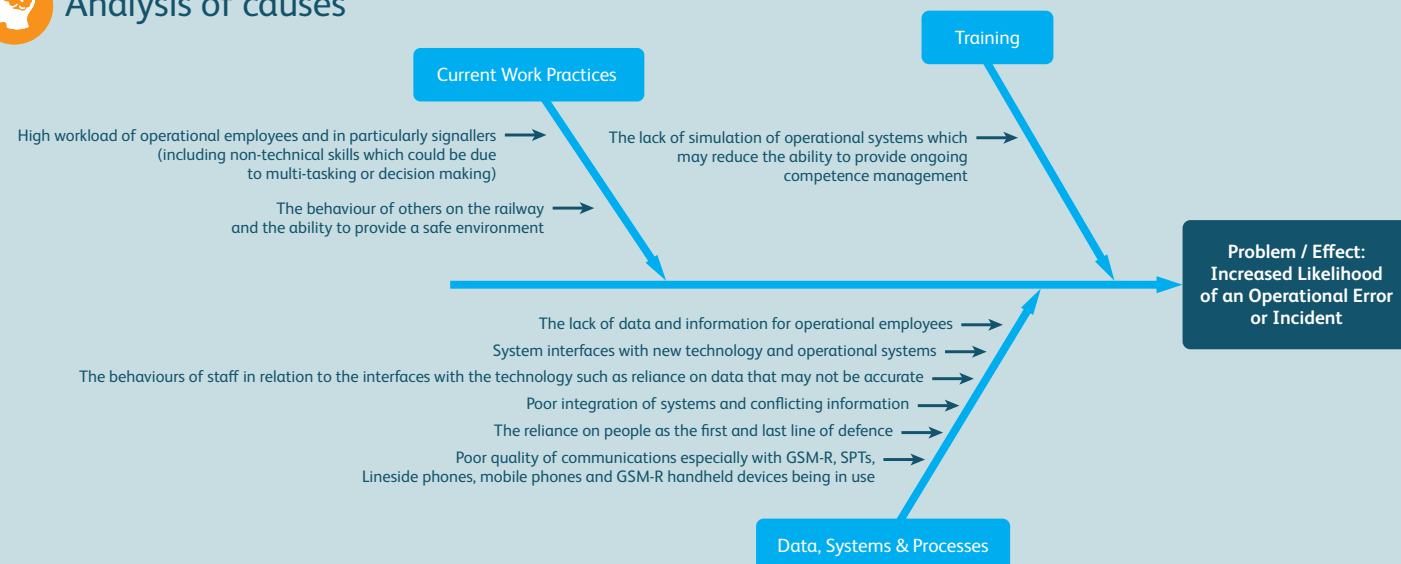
Analysis of causes

Current Work Practices

Training

High workload of operational employees and in particularly signallers (including non-technical skills which could be due to multi-tasking or decision making)

The behaviour of others on the railway and the ability to provide a safe environment

The lack of simulation of operational systems which may reduce the ability to provide ongoing competence management

Problem / Effect: Increased Likelihood of an Operational Error or Incident

The lack of data and information for operational employees

System interfaces with new technology and operational systems

The behaviours of staff in relation to the interfaces with the technology such as reliance on data that may not be accurate

Poor integration of systems and conflicting information

The reliance on people as the first and last line of defence

Poor quality of communications especially with GSM-R, SPTs, Lineside phones, mobile phones and GSM-R handheld devices being in use

Data, Systems & Processes